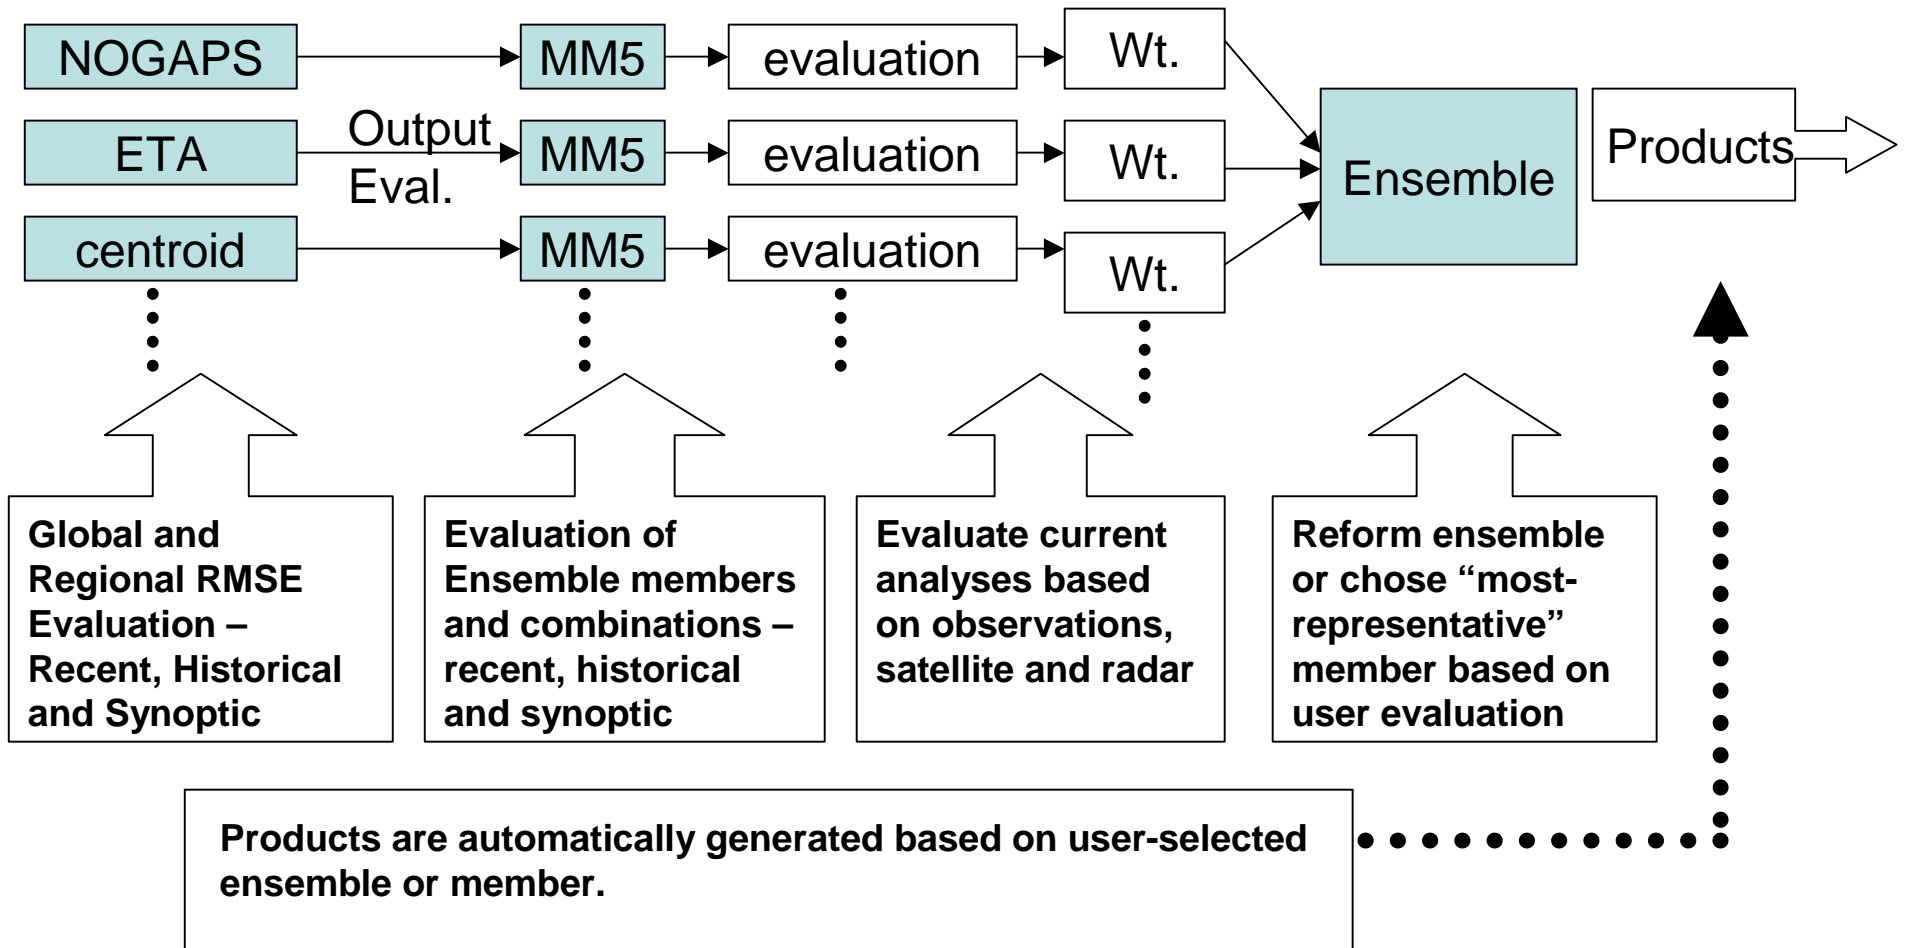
NOGAPS

MM5

evaluation

Wt.

ETA

Output Eval.

MM5

evaluation

Wt.

Ensemble

Products

centroid

MM5

evaluation

Wt.

Global and Regional RMSE Evaluation – Recent, Historical and Synoptic

Evaluation of Ensemble members and combinations – recent, historical and synoptic

Evaluate current analyses based on observations, satellite and radar

Reform ensemble or chose “most-representative” member based on user evaluation

Products are automatically generated based on user-selected ensemble or member.